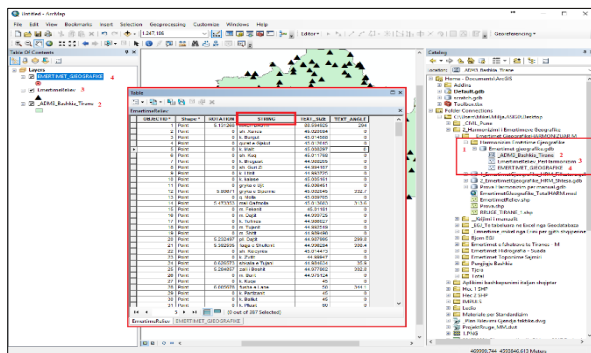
Untitled - ArcMap

File Edit View Bookmarks Insert Selection Geoprocessing Customize Windows Help

1:247,106

Georeferencing

Table Of Contents

Layers

EMERTIMET_GEOGRAFIKE 4

EmertimetRelaw 3

_ADMI_Bashkia_Tirane 2

Table

EmertimetRelaw

| OBJECTID * | Shape * | ROTATION | STRING | TEXT_SIZE | TEXT_ANGLE |
|---|---|---|---|---|---|
| 1 | Point | | | | |
| 2 | Point | | | | |
| 3 | Point | | | | |
| 4 | Point | | | | |
| 5 | Point | | | | |
| 6 | Point | | | | |
| 7 | Point | | | | |
| 8 | Point | | | | |
| 9 | Point | | | | |
| 10 | Point | | | | |
| 11 | Point | | | | |
| 12 | Point | | | | |
| 13 | Point | | | | |
| 14 | Point | | | | |
| 15 | Point | | | | |
| 16 | Point | | | | |
| 17 | Point | | | | |
| 18 | Point | | | | |
| 19 | Point | | | | |
| 20 | Point | | | | |
| 21 | Point | | | | |
| 22 | Point | | | | |
| 23 | Point | | | | |
| 24 | Point | | | | |
| 25 | Point | | | | |
| 26 | Point | | | | |
| 27 | Point | | | | |
| 28 | Point | | | | |
| 29 | Point | | | | |
| 30 | Point | | | | |
| 31 | Point | | | | |
| 32 | Point | | | | |
| 33 | Point | | | | |
| 34 | Point | | | | |
| 35 | Point | | | | |
| 36 | Point | | | | |
| 37 | Point | | | | |
| 38 | Point | | | | |
| 39 | Point | | | | |

(0 out of 287 Selected)

EmertimetRelaw EMERTIMET_GEOGRAFIKE

Catalog

Location: ADMI Bashkia Tirane

Home - Documents\ArcGIS

Folder Connections

Harmonizimi i Emertimeve Gjeografike

Emertimet gjeografike.gdb

_ADMI_Bashkia_Tirane 2

EmertimetRelaw 3

EMERTIMET_GEOGRAFIKE 4

Toolboxes

400006.744 4555840.612 Meters